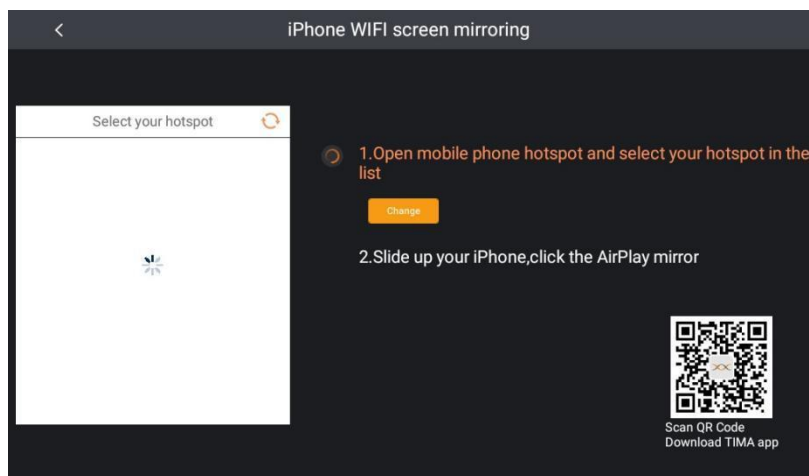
<

iPhone WIFI screen mirroring

Select your hotspot

1.Open mobile phone hotspot and select your hotspot in the list

Change

2.Slide up your iPhone,click the AirPlay mirror

Scan QR Code
Download TIMA app